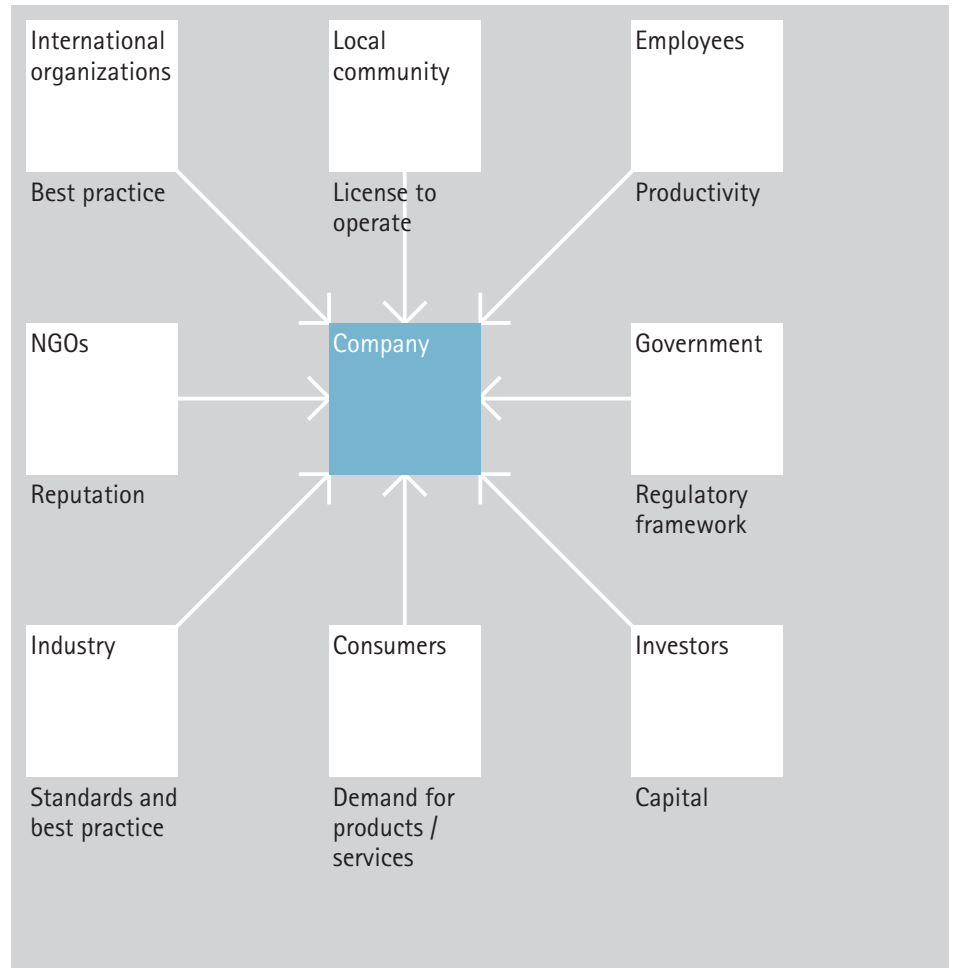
International organizations

Best practice

Local community

License to operate

Employees

Productivity

NGOs

Reputation

Company

Government

Regulatory framework

Industry

Standards and best practice

Consumers

Demand for products / services

Investors

Capital